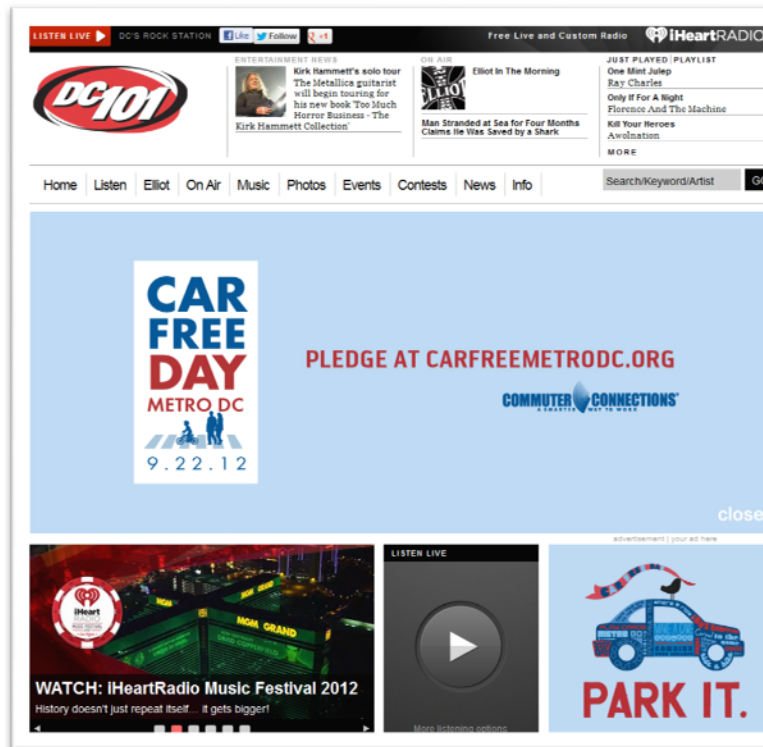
LISTEN LIVE DC'S ROCK STATION Like Follow +1 Free Live and Custom Radio iHeartRADIO

DC101

ENTERTAINMENT NEWS
Kirk Hammett's solo tour
The Metallica guitarist will begin touring for his new book 'Too Much Horror Business - The Kirk Hammett Collection'

ON AIR
Elliot In The Morning

Man Stranded at Sea for Four Months Claims He Was Saved by a Shark

JUST PLAYED | PLAYLIST
One Mint Julep
Ray Charles
Only If For A Night
Florence And The Machine
Kill Your Heroes
Awolnation
MORE

Home Listen Elliot On Air Music Photos Events Contests News Info Search/Keyword/Artist GO

CAR FREE DAY METRO DC 9.22.12

PLEDGE AT CARFREEMETRODC.ORG

COMMUTER CONNECTIONS A SMARTER WAY TO WORK

close

advertisement | your ad here

iHeart RADIO

MGM GRAND

WATCH: iHeartRadio Music Festival 2012
History doesn't just repeat itself... it gets bigger!

LISTEN LIVE
More listening options

METRO DC

PARK IT.